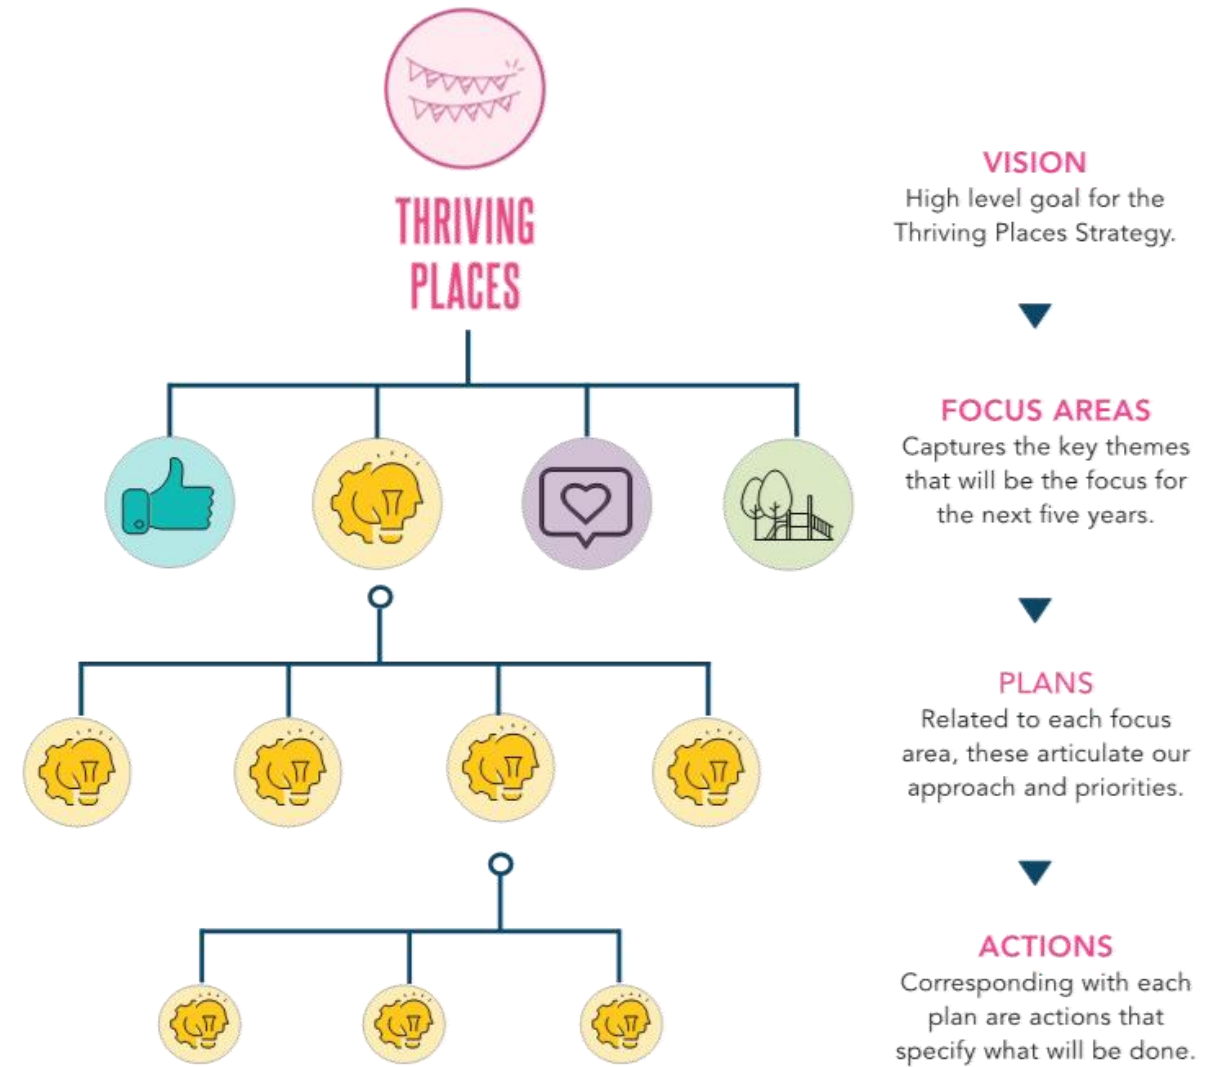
THRIVING PLACES

VISION
High level goal for the Thriving Places Strategy.

FOCUS AREAS
Captures the key themes that will be the focus for the next five years.

PLANS
Related to each focus area, these articulate our approach and priorities.

ACTIONS
Corresponding with each plan are actions that specify what will be done.